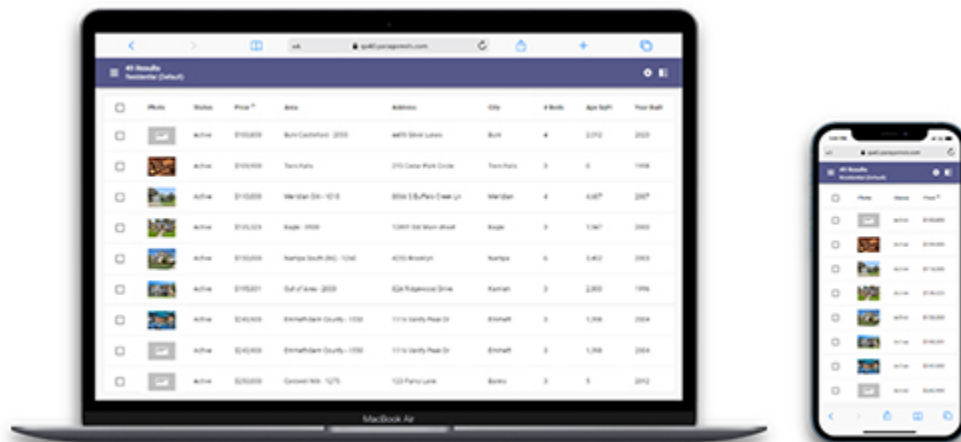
qa40.paragonrels.com

49 Results
Residential (Default)

| | Photo | Status | Price | Area | Address | City | # Beds | Apx SqFt | Year Built |
|---|---|---|---|---|---|---|---|---|---|
| | | Active | $100,000 | Burt Castleford - 2000 | 4400 Silver Lakes | Burt | 4 | 2,312 | 2020 |
| | | Active | $109,900 | Twin Falls | 215 Cedar Park Circle | Twin Falls | 3 | 0 | 1998 |
| | | Active | $110,000 | Meridian Dst - 1010 | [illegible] | Meridian | 4 | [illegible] | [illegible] |
| | | Active | $135,323 | Eagle - 3900 | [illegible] | Eagle | 3 | 1,947 | 2003 |
| | | Active | $150,000 | Nampa South (Nc) - 1240 | 4255 Brooklyn | Nampa | 4 | 3,402 | 2003 |
| | | Active | $195,001 | Out of Area - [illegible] | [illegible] | Kaman | 3 | 2,003 | 1996 |
| | | Active | $240,000 | Emmett/Gem County - 1550 | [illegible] | Emmett | 3 | 1,398 | 2004 |
| | | Active | $243,000 | Emmett/Gem County - 1550 | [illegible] | Emmett | 3 | 1,398 | 2004 |
| | | Active | $250,000 | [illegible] | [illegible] | Banks | 3 | 5 | 2012 |

MacBook Air

qa40.paragonrels.com

49 Results
Residential (Default)

| | Photo | Status | Price |
|---|---|---|---|
| | | Active | $100,000 |
| | | Active | $109,900 |
| | | Active | $110,000 |
| | | Active | $135,323 |
| | | Active | $150,000 |
| | | Active | $195,001 |
| | | Active | $240,000 |
| | | Active | $243,000 |